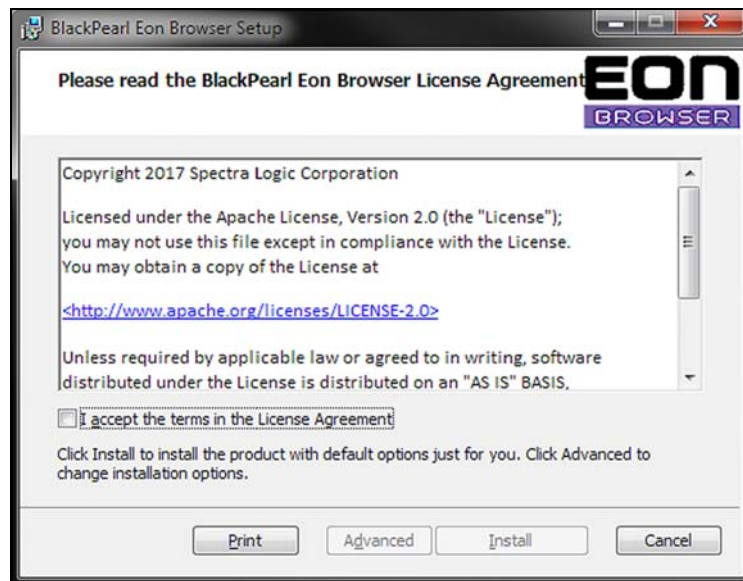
BlackPearl Eon Browser Setup

Please read the BlackPearl Eon Browser License Agreement

EON
BROWSER

Copyright 2017 Spectra Logic Corporation

Licensed under the Apache License, Version 2.0 (the "License"); you may not use this file except in compliance with the License. You may obtain a copy of the License at

<http://www.apache.org/licenses/LICENSE-2.0>

Unless required by applicable law or agreed to in writing, software distributed under the License is distributed on an "AS IS" BASIS,

I accept the terms in the License Agreement

Click Install to install the product with default options just for you. Click Advanced to change installation options.

Print Advanced Install Cancel